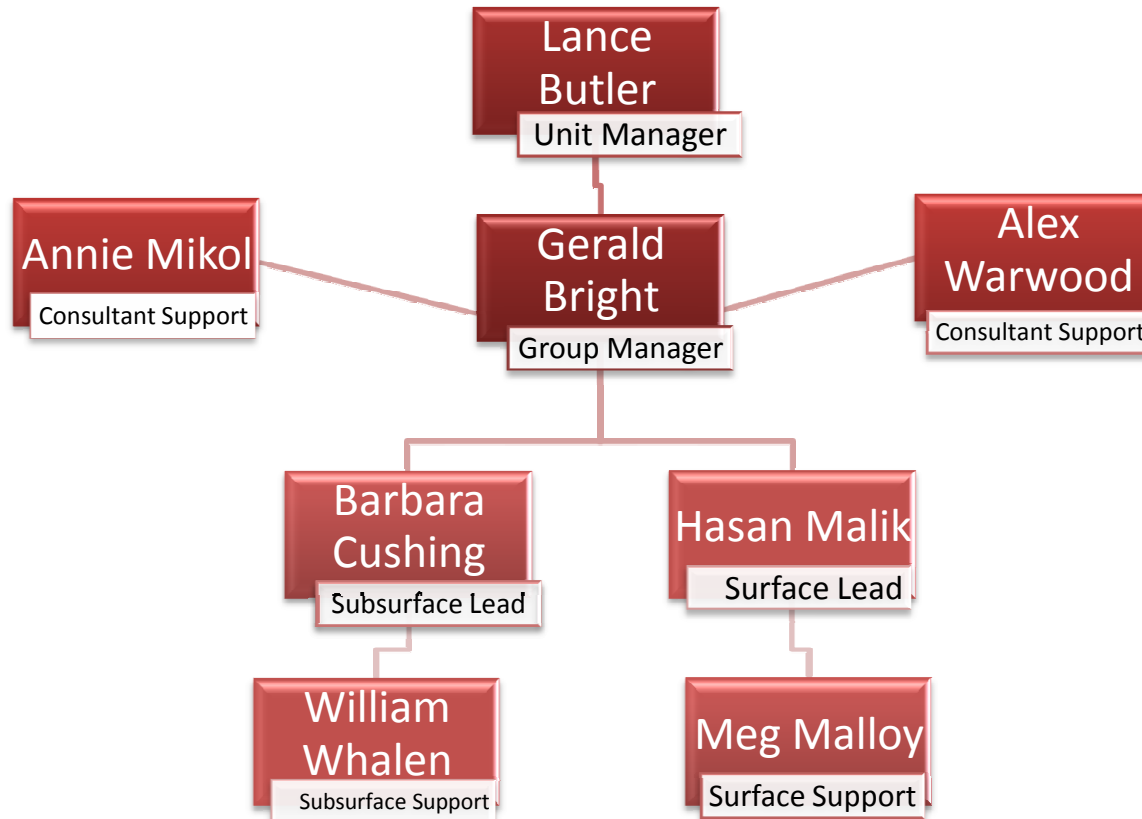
Lance Butler
Unit Manager

Annie Mikol
Consultant Support

Gerald Bright
Group Manager

Alex Warwood
Consultant Support

Barbara Cushing
Subsurface Lead

Hasan Malik
Surface Lead

William Whalen
Subsurface Support

Meg Malloy
Surface Support